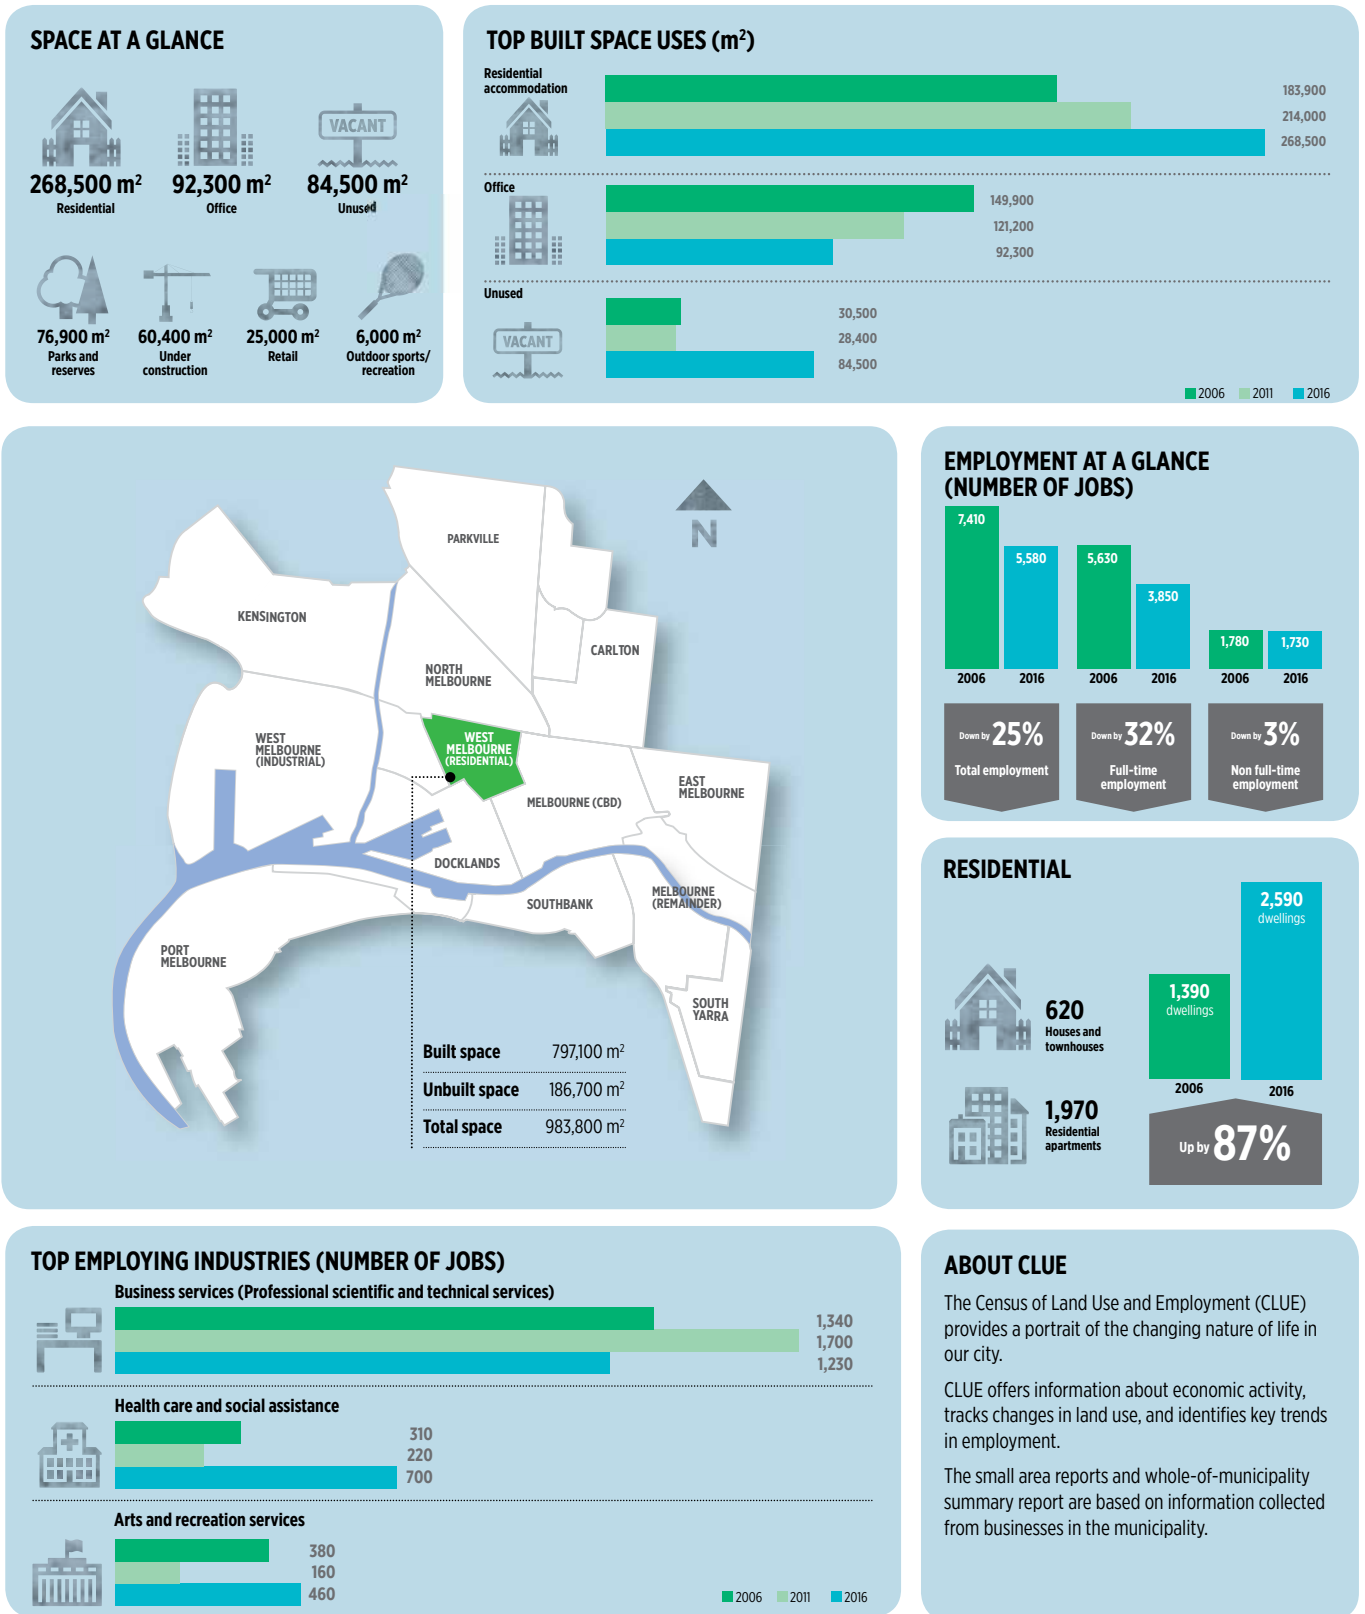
SPACE AT A GLANCE

VACANT

268,500 m$^2$
Residential

92,300 m$^2$
Office

84,500 m$^2$
Unused

76,900 m$^2$
Parks and reserves

60,400 m$^2$
Under construction

25,000 m$^2$
Retail

6,000 m$^2$
Outdoor sports/ recreation

TOP BUILT SPACE USES (m$^2$)

Residential accommodation
183,900
214,000
268,500

Office
149,900
121,200
92,300

Unused
VACANT
30,500
28,400
84,500

2006 2011 2016

N

PARKVILLE
KENSINGTON
CARLTON
NORTH MELBOURNE
WEST MELBOURNE (INDUSTRIAL)
WEST MELBOURNE (RESIDENTIAL)
EAST MELBOURNE
MELBOURNE (CBD)
DOCKLANDS
SOUTHBANK
MELBOURNE (REMAINDER)
PORT MELBOURNE
SOUTH YARRA

| Built space | 797,100 m$^2$ |
|---|---|
| Unbuilt space | 186,700 m$^2$ |
| Total space | 983,800 m$^2$ |

EMPLOYMENT AT A GLANCE (NUMBER OF JOBS)

7,410
5,580
5,630
3,850
1,780
1,730
2006 2016 2006 2016 2006 2016

Down by 25%
Total employment

Down by 32%
Full-time employment

Down by 3%
Non full-time employment

RESIDENTIAL

620
Houses and townhouses

1,970
Residential apartments

1,390
dwellings
2006

2,590
dwellings
2016

Up by 87%

TOP EMPLOYING INDUSTRIES (NUMBER OF JOBS)

Business services (Professional scientific and technical services)
1,340
1,700
1,230

Health care and social assistance
310
220
700

Arts and recreation services
380
160
460

2006 2011 2016

ABOUT CLUE

The Census of Land Use and Employment (CLUE) provides a portrait of the changing nature of life in our city.

CLUE offers information about economic activity, tracks changes in land use, and identifies key trends in employment.

The small area reports and whole-of-municipality summary report are based on information collected from businesses in the municipality.